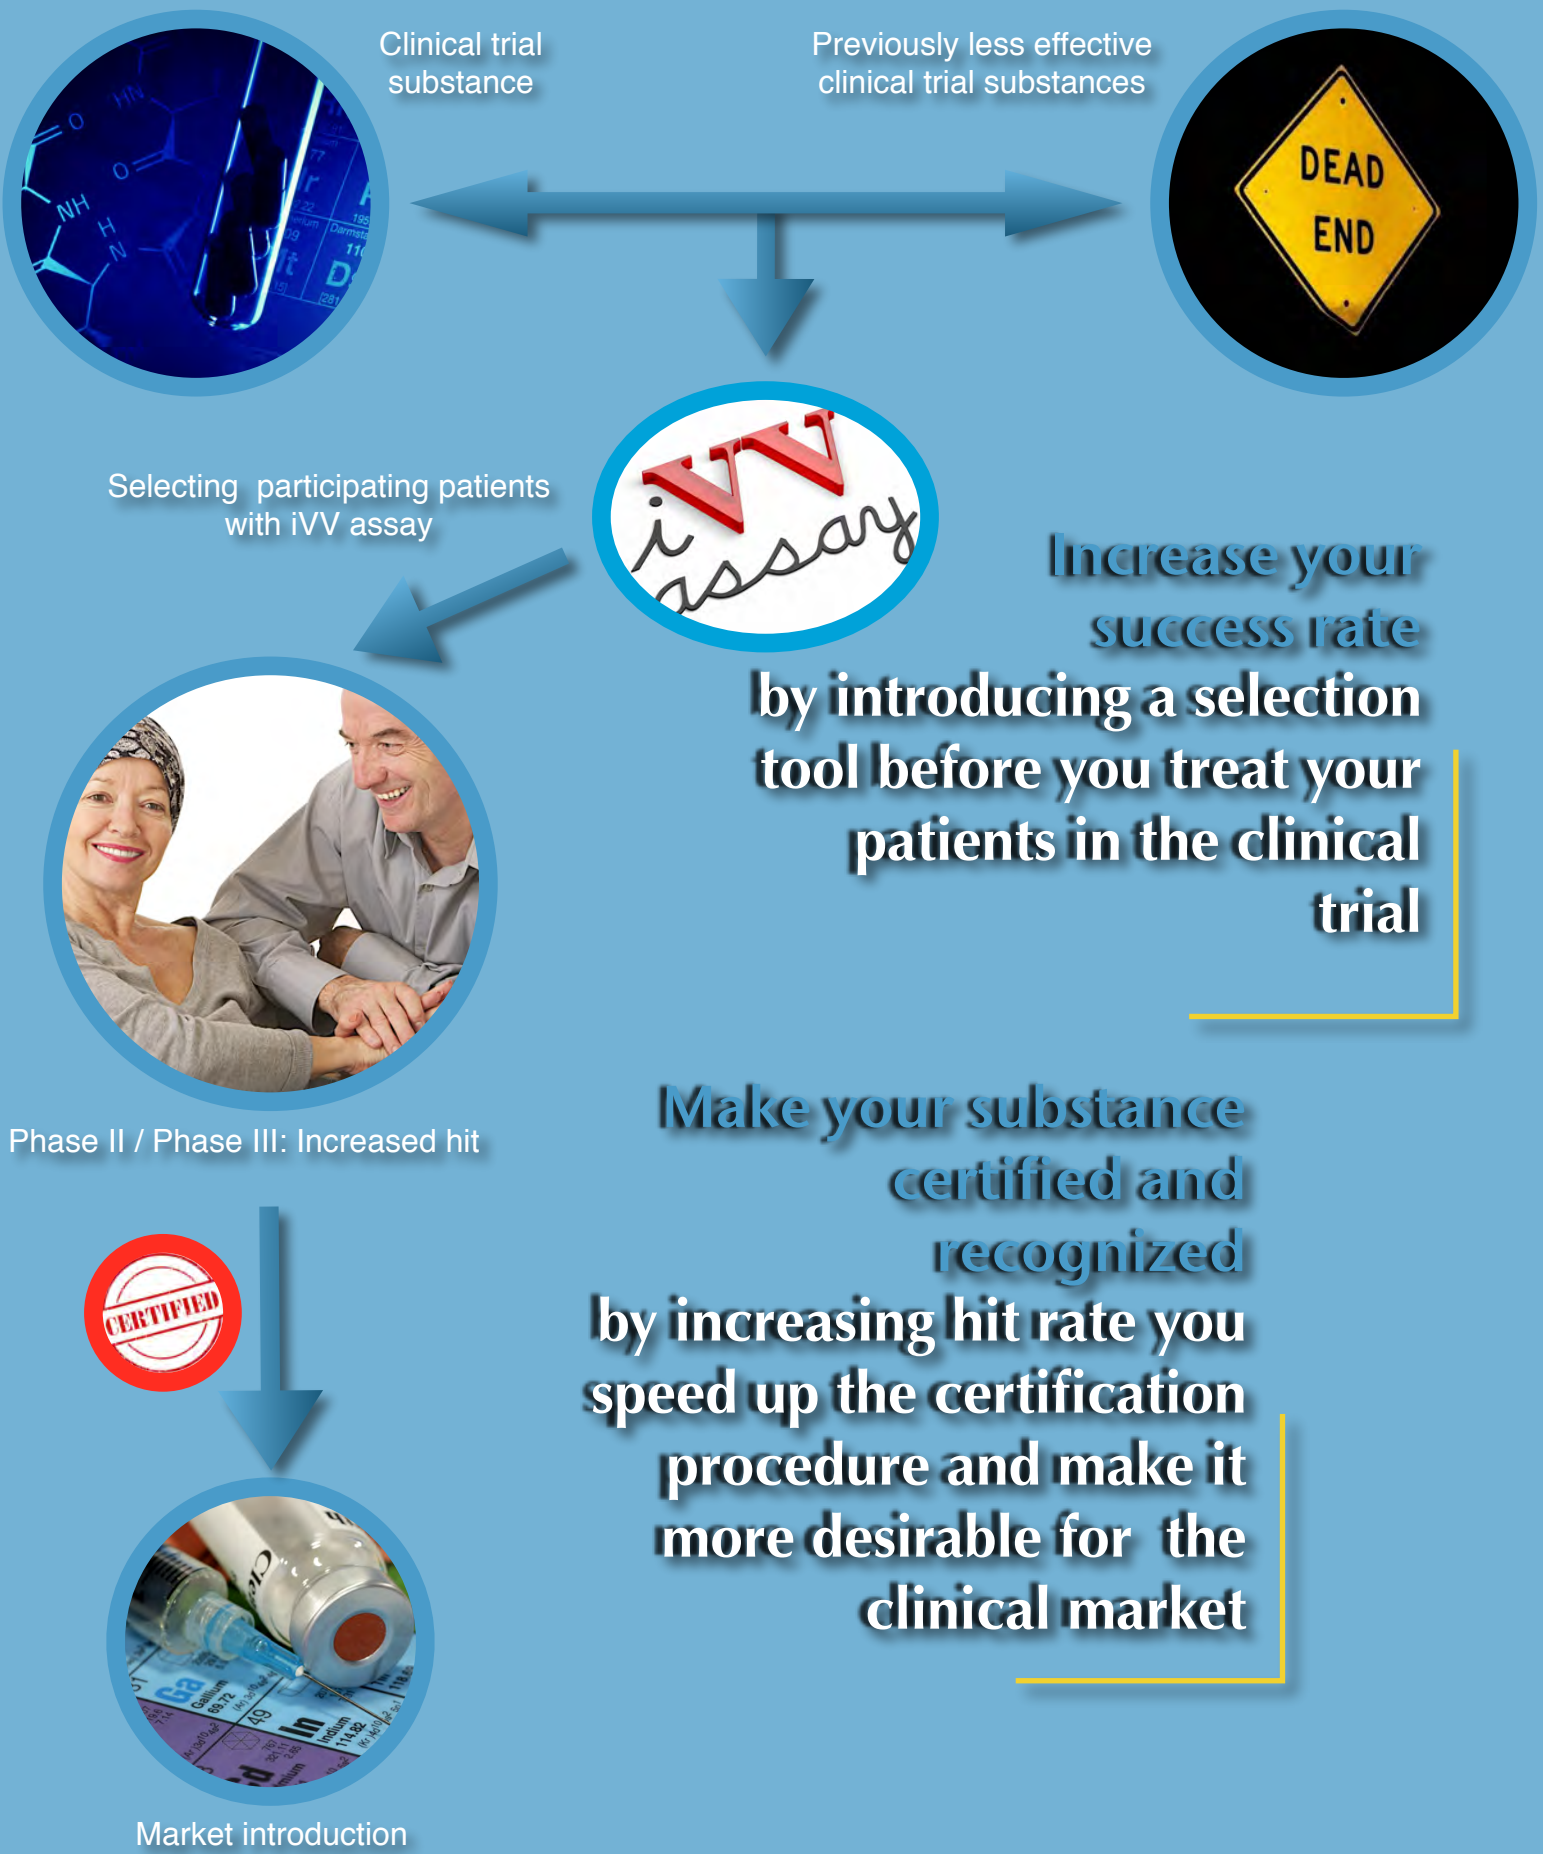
Clinical trial substance

Previously less effective clinical trial substances

DEAD END

iVV assay

Selecting participating patients with iVV assay

Increase your success rate

by introducing a selection tool before you treat your patients in the clinical trial

Phase II / Phase III: Increased hit

CERTIFIED

Make your substance certified and recognized

by increasing hit rate you speed up the certification procedure and make it more desirable for the clinical market

Market introduction